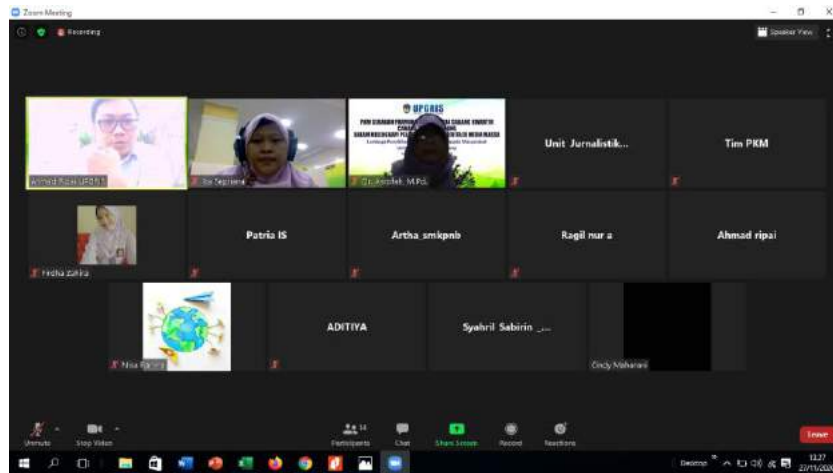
Zoom Meeting

Recording

Speaker View

Ahmad Rizal UPGRIS

Ika Septiana

Dr. Asrofah, M.Pd.

UPGRIS

Unit Jurnalistik...

Tim PKM

Hesha zahira

Patria IS

Artha_smkpnb

Ragil nur a

Ahmad ripai

Nisa Rahma

ADITIYA

Syahril Sabirin _...

Cindy Maharani

Unmute

Stop Video

Participants

Chat

Share Screen

Record

Reactions

Leave

Desktop

12:27

27/11/2020